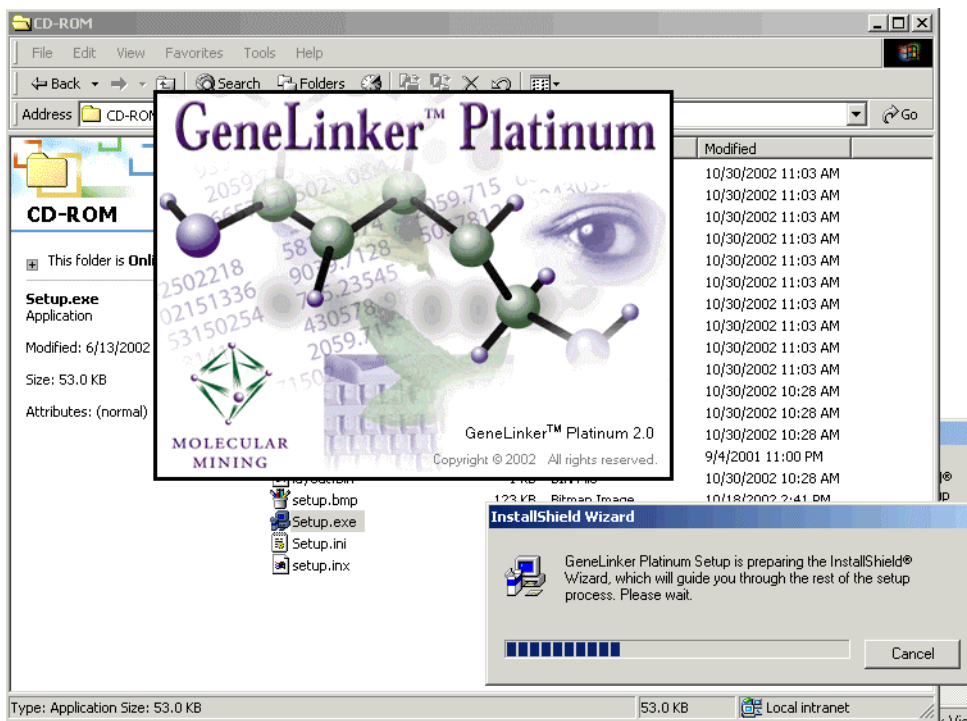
CD-ROM

File Edit View Favorites Tools Help

Back Search Folders

Address CD-ROM

Go

CD-ROM

This folder is Onl

Setup.exe
Application

Modified: 6/13/2002

Size: 53.0 KB

Attributes: (normal)

Modified
10/30/2002 11:03 AM
10/30/2002 11:03 AM
10/30/2002 11:03 AM
10/30/2002 11:03 AM
10/30/2002 11:03 AM
10/30/2002 11:03 AM
10/30/2002 11:03 AM
10/30/2002 11:03 AM
10/30/2002 11:03 AM
10/30/2002 11:03 AM
10/30/2002 10:28 AM
10/30/2002 10:28 AM
10/30/2002 10:28 AM
9/4/2001 11:00 PM
10/30/2002 10:28 AM
10/18/2002 2:41 PM

GeneLinker™ Platinum

MOLECULAR MINING

GeneLinker™ Platinum 2.0
Copyright © 2002 All rights reserved.

setup.bmp 123 KB Bitmap Image
Setup.exe
Setup.ini
setup.inx

InstallShield Wizard

GeneLinker Platinum Setup is preparing the InstallShield® Wizard, which will guide you through the rest of the setup process. Please wait.

Cancel

Type: Application Size: 53.0 KB
53.0 KB
Local intranet